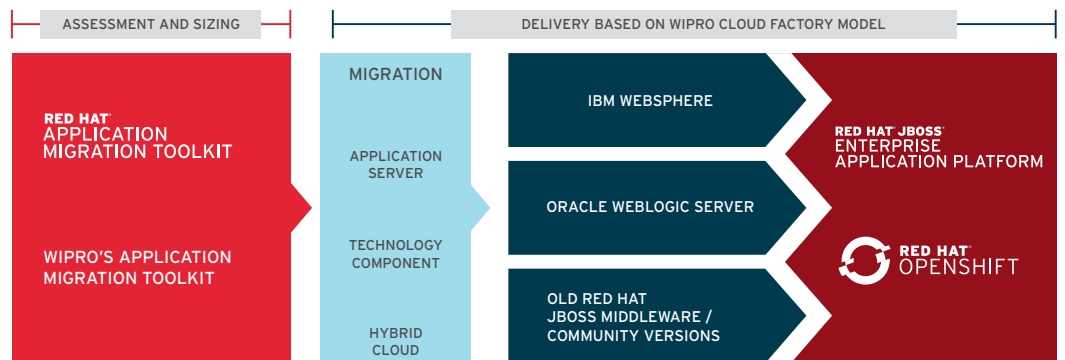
ASSESSMENT AND SIZING

DELIVERY BASED ON WIPRO CLOUD FACTORY MODEL

RED HAT® APPLICATION MIGRATION TOOLKIT

WIPRO'S APPLICATION MIGRATION TOOLKIT

MIGRATION

APPLICATION SERVER

TECHNOLOGY COMPONENT

HYBRID CLOUD

IBM WEBSPHERE

ORACLE WEBLOGIC SERVER

OLD RED HAT JBOSS MIDDLEWARE / COMMUNITY VERSIONS

RED HAT® JBOSS® ENTERPRISE APPLICATION PLATFORM

RED HAT® OPENSHIFT